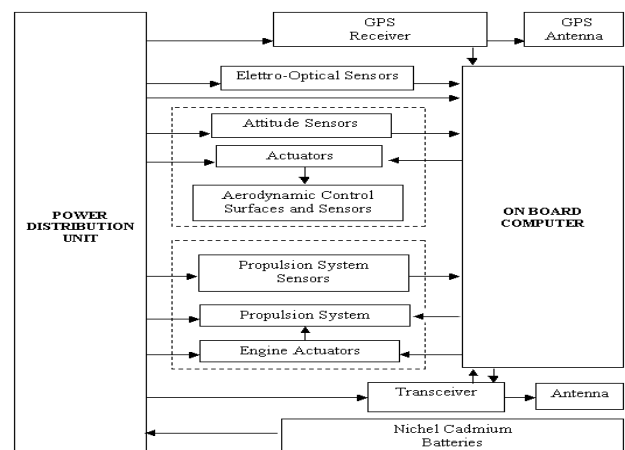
GPS Receiver

GPS Antenna

Elettro-Optical Sensors

Attitude Sensors

Actuators

Aerodynamic Control Surfaces and Sensors

POWER DISTRIBUTION UNIT

ON BOARD COMPUTER

Propulsion System Sensors

Propulsion System

Engine Actuators

Transceiver

Antenna

Nichel Cadmium Batteries